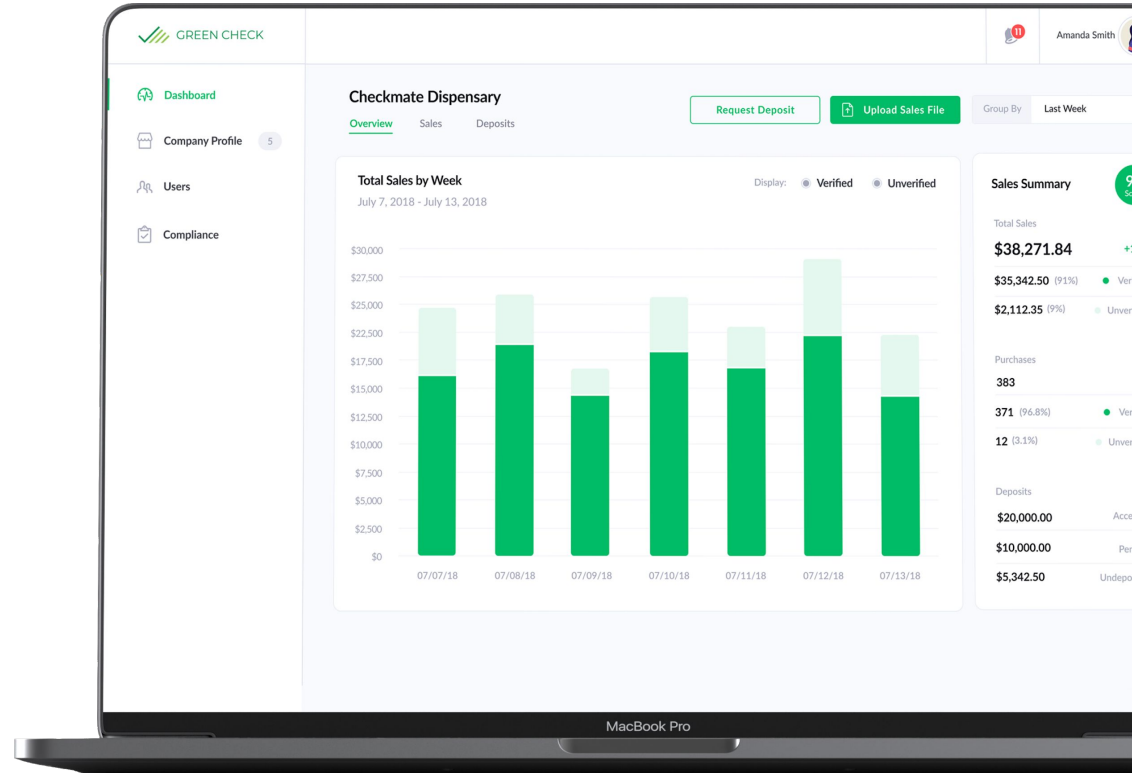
GREEN CHECK

11 Amanda Smith

Dashboard
Company Profile 5
Users
Compliance

Checkmate Dispensary
Overview Sales Deposits

Request Deposit
Upload Sales File

Group By Last Week

Total Sales by Week
July 7, 2018 - July 13, 2018

Display: Verified Unverified

$30,000
$27,500
$25,000
$22,500
$17,500
$15,000
$12,500
$10,000
$7,500
$5,000
$2,500
$0

07/07/18 07/08/18 07/09/18 07/10/18 07/11/18 07/12/18 07/13/18

Sales Summary

Total Sales
$38,271.84 +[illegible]
$35,342.50 (91%) Ver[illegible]
$2,112.35 (9%) Unver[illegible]

Purchases
383
371 (96.8%) Ver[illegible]
12 (3.1%) Unver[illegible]

Deposits
$20,000.00 Acce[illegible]
$10,000.00 Per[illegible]
$5,342.50 Undepo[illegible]

MacBook Pro